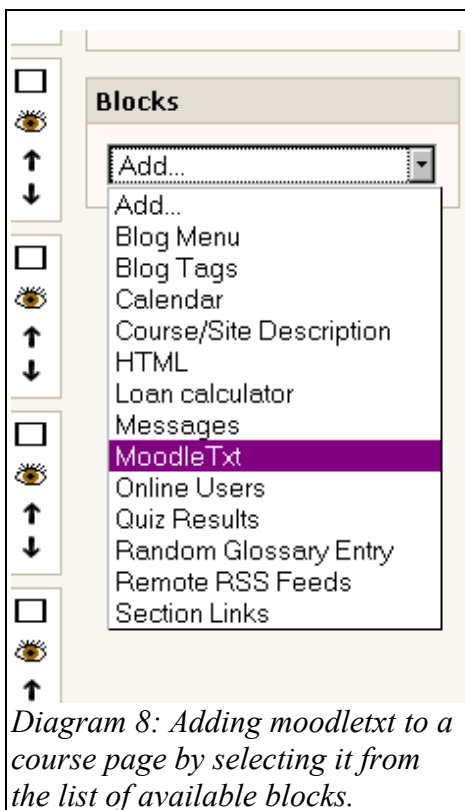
Blocks

Add...

Add...
Blog Menu
Blog Tags
Calendar
Course/Site Description
HTML
Loan calculator
Messages
MoodleTxt
Online Users
Quiz Results
Random Glossary Entry
Remote RSS Feeds
Section Links

Diagram 8: Adding moodletxt to a course page by selecting it from the list of available blocks.